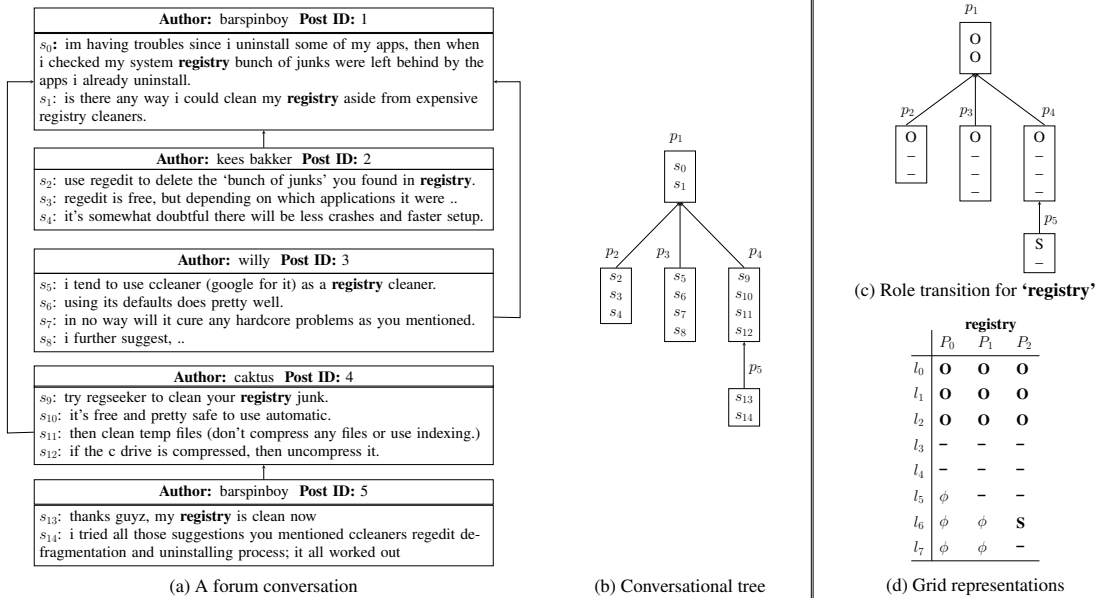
**Author:** barspinboy **Post ID:** 1

$s_0$: im having troubles since i uninstall some of my apps, then when i checked my system **registry** bunch of junks were left behind by the apps i already uninstall.
$s_1$: is there any way i could clean my **registry** aside from expensive registry cleaners.

**Author:** kees bakker **Post ID:** 2

$s_2$: use regedit to delete the 'bunch of junks' you found in **registry**.
$s_3$: regedit is free, but depending on which applications it were ..
$s_4$: it's somewhat doubtful there will be less crashes and faster setup.

**Author:** willy **Post ID:** 3

$s_5$: i tend to use ccleaner (google for it) as a **registry** cleaner.
$s_6$: using its defaults does pretty well.
$s_7$: in no way will it cure any hardcore problems as you mentioned.
$s_8$: i further suggest, ..

**Author:** caktus **Post ID:** 4

$s_9$: try regseeker to clean your **registry** junk.
$s_{10}$: it's free and pretty safe to use automatic.
$s_{11}$: then clean temp files (don't compress any files or use indexing.)
$s_{12}$: if the c drive is compressed, then uncompress it.

**Author:** barspinboy **Post ID:** 5

$s_{13}$: thanks guyz, my **registry** is clean now
$s_{14}$: i tried all those suggestions you mentioned ccleaners regedit defragmentation and uninstalling process; it all worked out

(a) A forum conversation

$p_1$ $s_0$ $s_1$
$p_2$ $s_2$ $s_3$ $s_4$
$p_3$ $s_5$ $s_6$ $s_7$ $s_8$
$p_4$ $s_9$ $s_{10}$ $s_{11}$ $s_{12}$
$p_5$ $s_{13}$ $s_{14}$

(b) Conversational tree

$p_1$ O O
$p_2$ O – –
$p_3$ O – – –
$p_4$ O – – –
$p_5$ S –

(c) Role transition for **'registry'**

**registry**

| | $P_0$ | $P_1$ | $P_2$ |
|---|---|---|---|
| $l_0$ | **O** | **O** | **O** |
| $l_1$ | **O** | **O** | **O** |
| $l_2$ | **O** | **O** | **O** |
| $l_3$ | – | – | – |
| $l_4$ | – | – | – |
| $l_5$ | $\phi$ | – | – |
| $l_6$ | $\phi$ | $\phi$ | **S** |
| $l_7$ | $\phi$ | $\phi$ | – |

(d) Grid representations